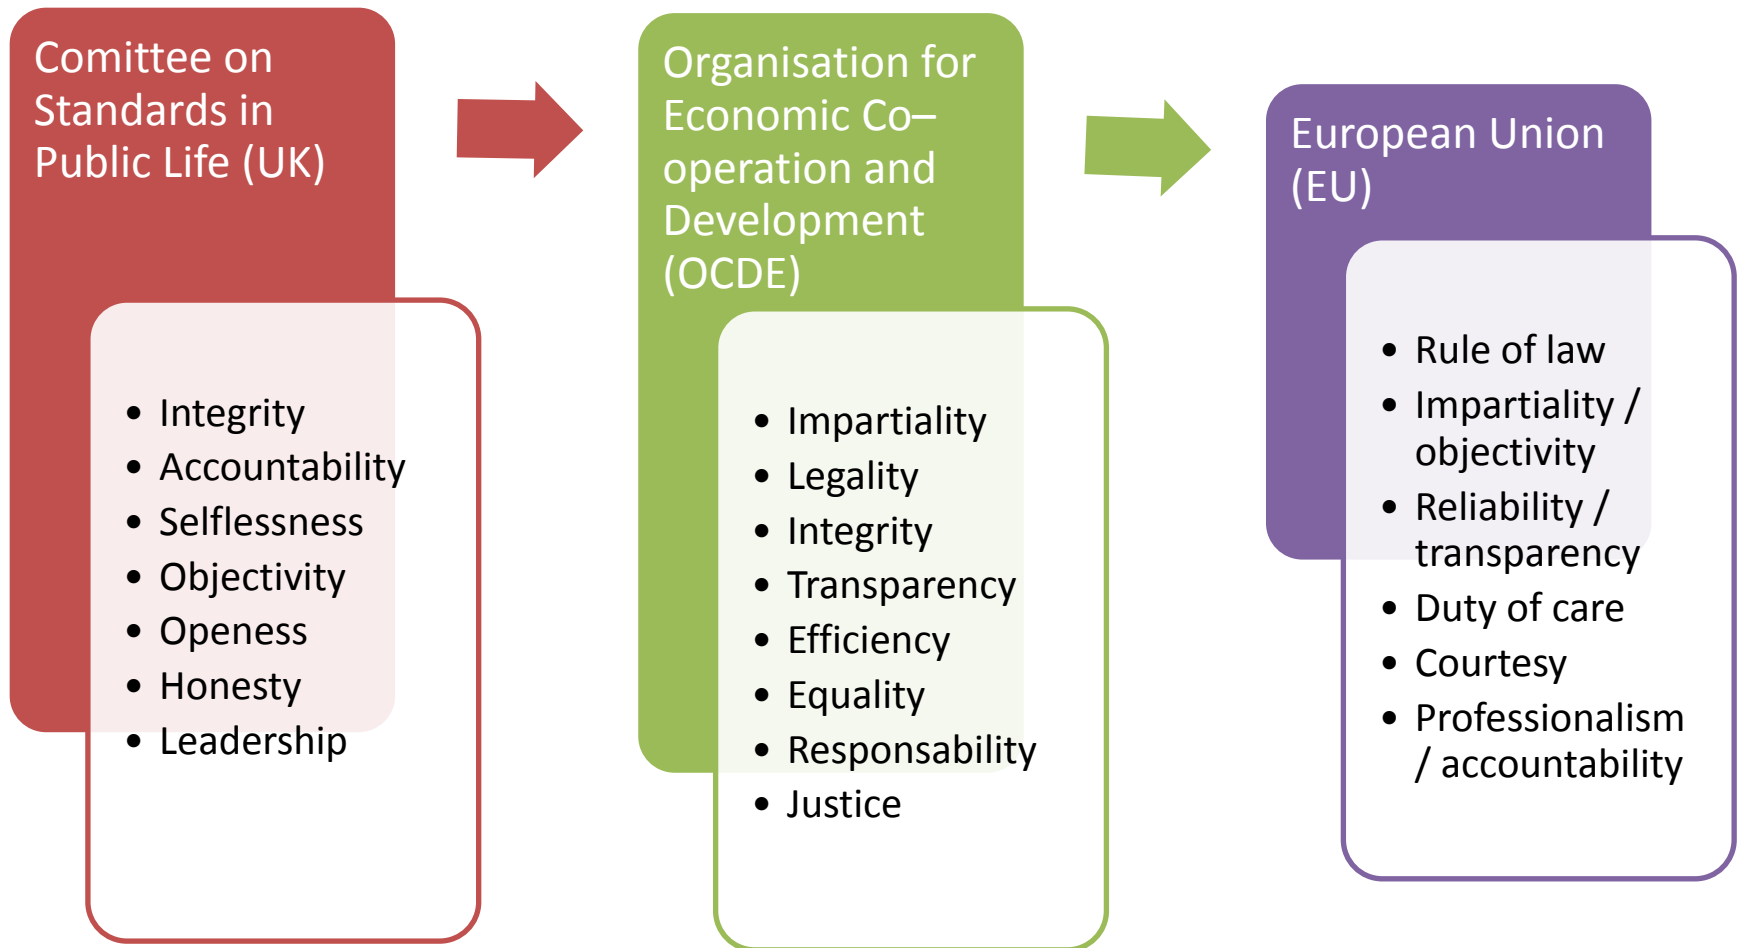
Comittee on Standards in Public Life (UK)

- Integrity
- Accountability
- Selflessness
- Objectivity
- Openess
- Honesty
- Leadership

Organisation for Economic Co–operation and Development (OCDE)

- Impartiality
- Legality
- Integrity
- Transparency
- Efficiency
- Equality
- Responsability
- Justice

European Union (EU)

- Rule of law
- Impartiality / objectivity
- Reliability / transparency
- Duty of care
- Courtesy
- Professionalism / accountability